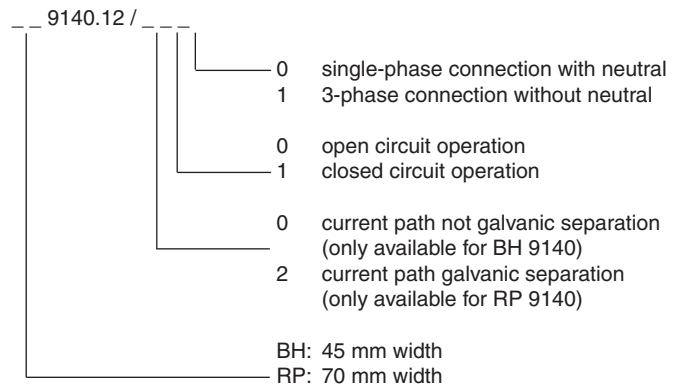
_ _ 9140.12 / _ _ _

0 single-phase connection with neutral
1 3-phase connection without neutral

0 open circuit operation
1 closed circuit operation

0 current path not galvanic separation (only available for BH 9140)
2 current path galvanic separation (only available for RP 9140)

BH: 45 mm width
RP: 70 mm width